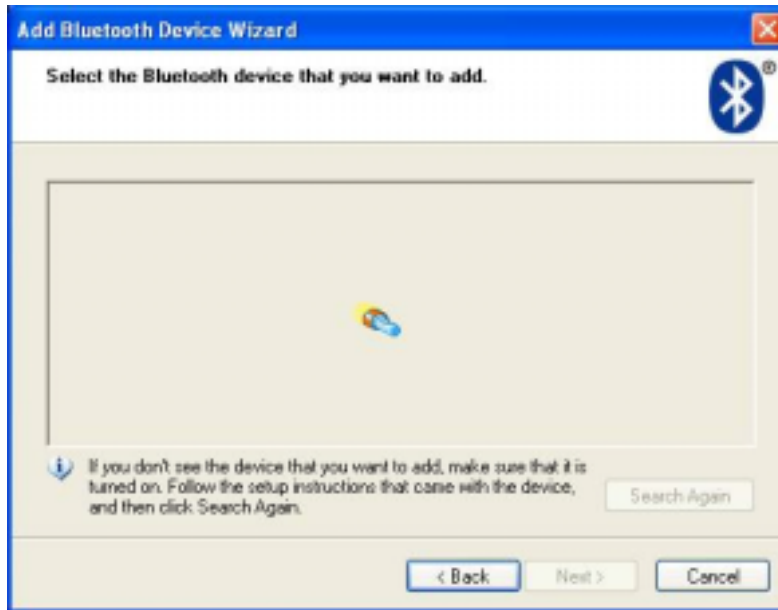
Add Bluetooth Device Wizard

Select the Bluetooth device that you want to add.

If you don't see the device that you want to add, make sure that it is turned on. Follow the setup instructions that came with the device, and then click Search Again.

Search Again

< Back

Next >

Cancel